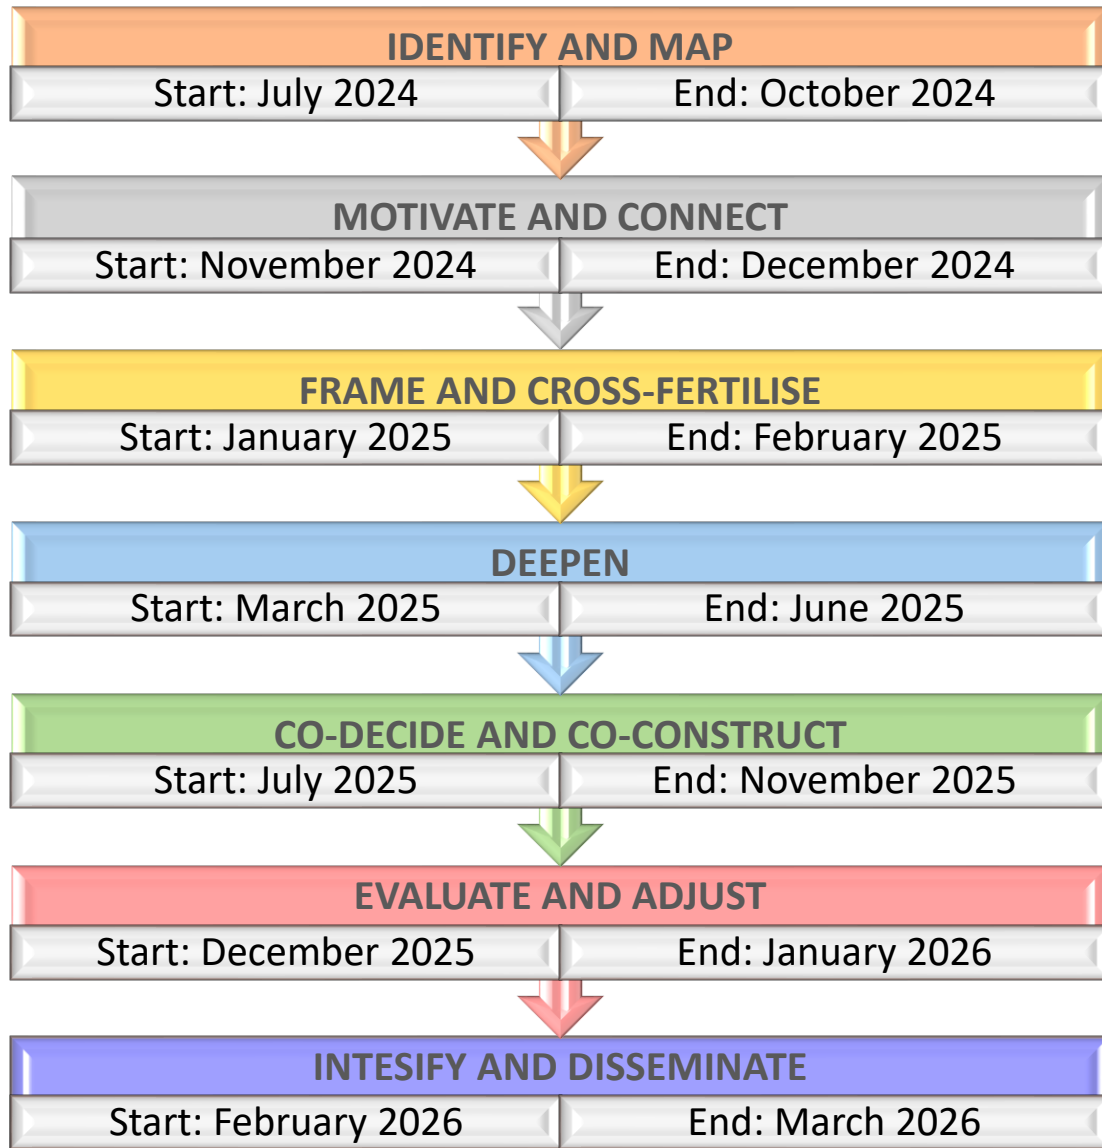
IDENTIFY AND MAP

Start: July 2024

End: October 2024

MOTIVATE AND CONNECT

Start: November 2024

End: December 2024

FRAME AND CROSS-FERTILISE

Start: January 2025

End: February 2025

DEEPEN

Start: March 2025

End: June 2025

CO-DECIDE AND CO-CONSTRUCT

Start: July 2025

End: November 2025

EVALUATE AND ADJUST

Start: December 2025

End: January 2026

INTESIFY AND DISSEMINATE

Start: February 2026

End: March 2026